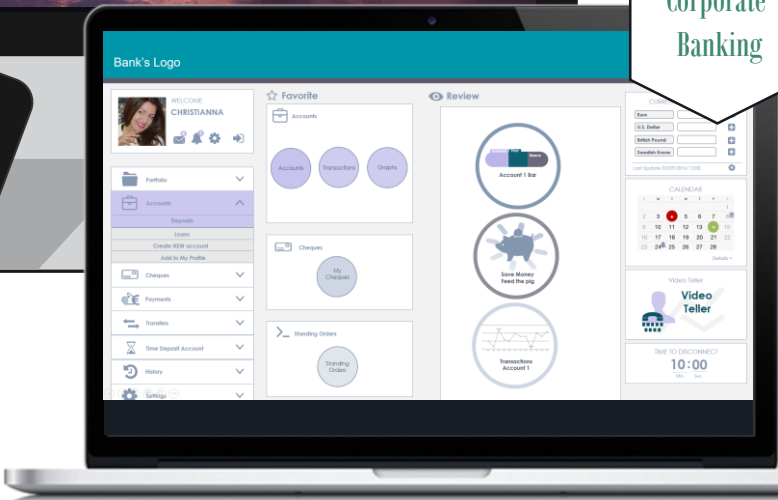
Corporate Banking

Bank's Logo

WELCOME
CHRISTIANNA

Portfolio
Accounts
Deposits
Loans
Create NEW account
Add to My Profile
Cheques
Payments
Transfers
Time Deposit Account
History
Settings

Favorite
Accounts
Accounts
Transactions
Graphs

Cheques
My Cheques

Standing Orders
Standing Orders

Review
Account 1 Bar
Save Money Feed the pig
Transactions Account 1

CURR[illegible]
Euro
U.S. Dollar
British Pound
Swedish Krona
Last Update: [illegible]

CALENDAR
1
2 3 4 5 6 7 8
9 10 11 12 13 14 15
16 17 18 19 20 21 22
23 24 25 26 27 28
Details

Video Teller
Video Teller

TIME TO DISCONNECT
10:00
Min Sec